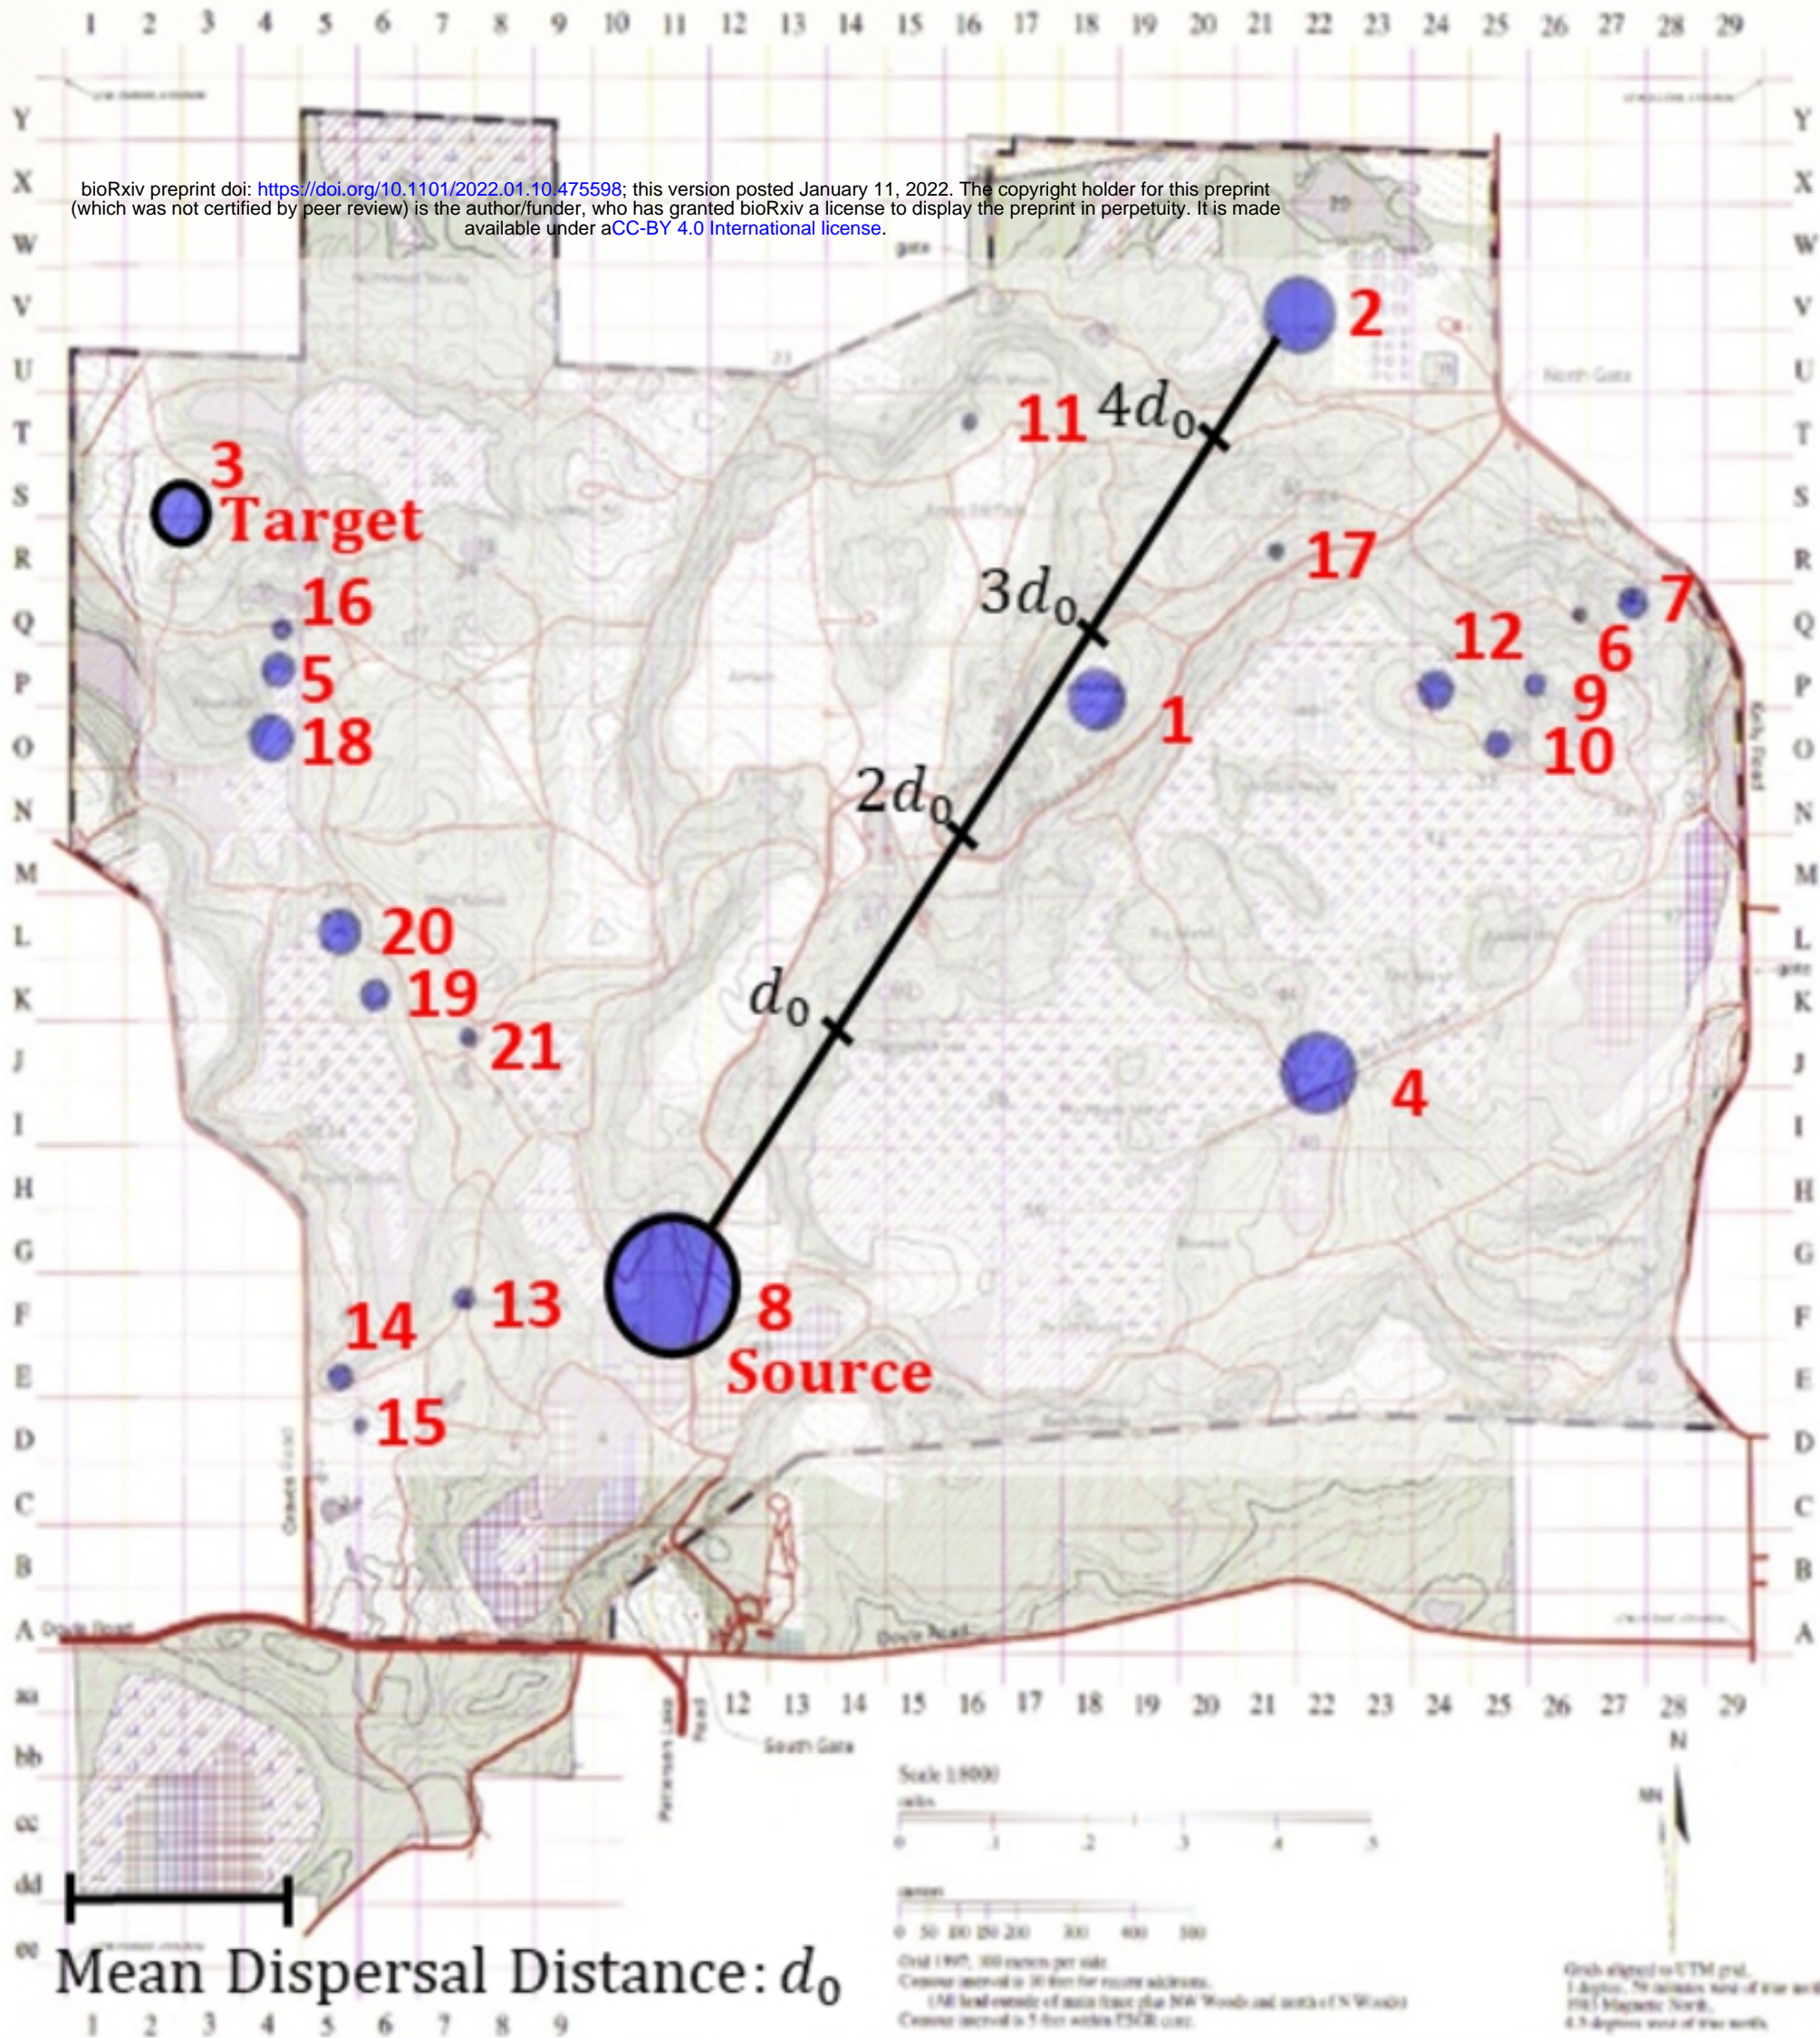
1 2 3 4 5 6 7 8 9 10 11 12 13 14 15 16 17 18 19 20 21 22 23 24 25 26 27 28 29

bioRxiv preprint doi: https://doi.org/10.1101/2022.01.10.475598; this version posted January 11, 2022. The copyright holder for this preprint (which was not certified by peer review) is the author/funder, who has granted bioRxiv a license to display the preprint in perpetuity. It is made available under aCC-BY 4.0 International license.

Y X W V U T S R Q P O N M L K J I H G F E D C B A aa bb cc dd ee

Y X W V U T S R Q P O N M L K J I H G F E D C B A

2
11
$4d_0$
3
Target
17
$3d_0$
16
7
12
6
5
9
1
18
10
$2d_0$
20
19
$d_0$
21
4
13
8
14
Source
15

North Gate
gate
Doyle Road
Doyle Road
South Gate

12 13 14 15 16 17 18 19 20 21 22 23 24 25 26 27 28 29

N
MN

Scale 1:8000
miles
0 1 2 3 4 5
meters
0 50 100 150 200 300 400 500

Mean Dispersal Distance: $d_0$

1 2 3 4 5 6 7 8 9